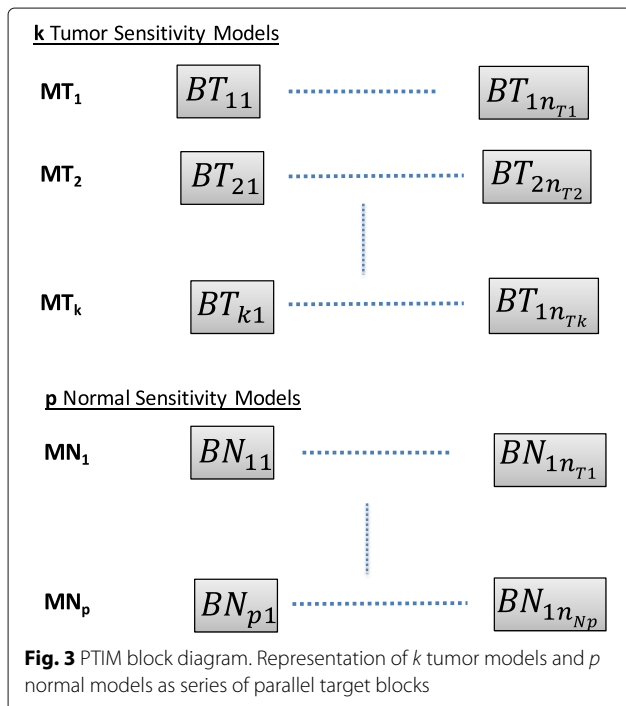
**k** Tumor Sensitivity Models

MT$_1$ $BT_{11}$ $BT_{1n_{T1}}$

MT$_2$ $BT_{21}$ $BT_{2n_{T2}}$

MT$_k$ $BT_{k1}$ $BT_{1n_{Tk}}$

**p** Normal Sensitivity Models

MN$_1$ $BN_{11}$ $BN_{1n_{T1}}$

MN$_p$ $BN_{p1}$ $BN_{1n_{Np}}$

**Fig. 3** PTIM block diagram. Representation of *k* tumor models and *p* normal models as series of parallel target blocks